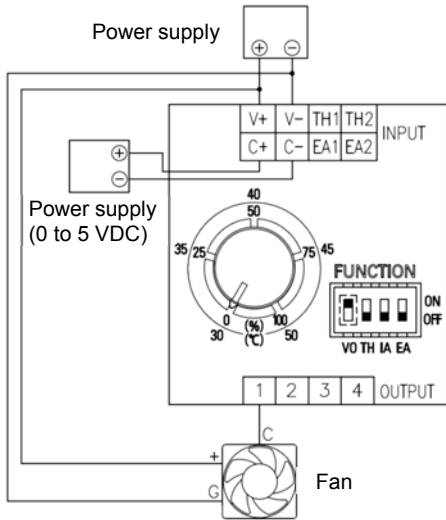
Power supply

⊕ ⊖

| V+ | V− | TH1 | TH2 |
|---|---|---|---|
| C+ | C− | EA1 | EA2 |

INPUT

⊕
⊖

Power supply
(0 to 5 VDC)

40
50
35
25
75
45
0
(%)
(℃)
100
30
50

FUNCTION
ON
OFF
VO TH IA EA

| 1 | 2 | 3 | 4 |
|---|---|---|---|

OUTPUT

+
C
G

Fan